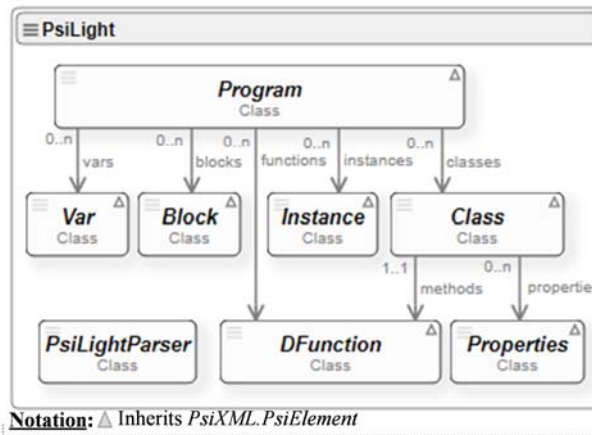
PsiLight

Program
Class

0..n
vars

0..n
blocks

0..n
functions

0..n
instances

0..n
classes

Var
Class

Block
Class

Instance
Class

Class
Class

1..1
methods

0..n
propertie

PsiLightParser
Class

DFunction
Class

Properties
Class

Notation: △ Inherits PsiXML.PsiElement